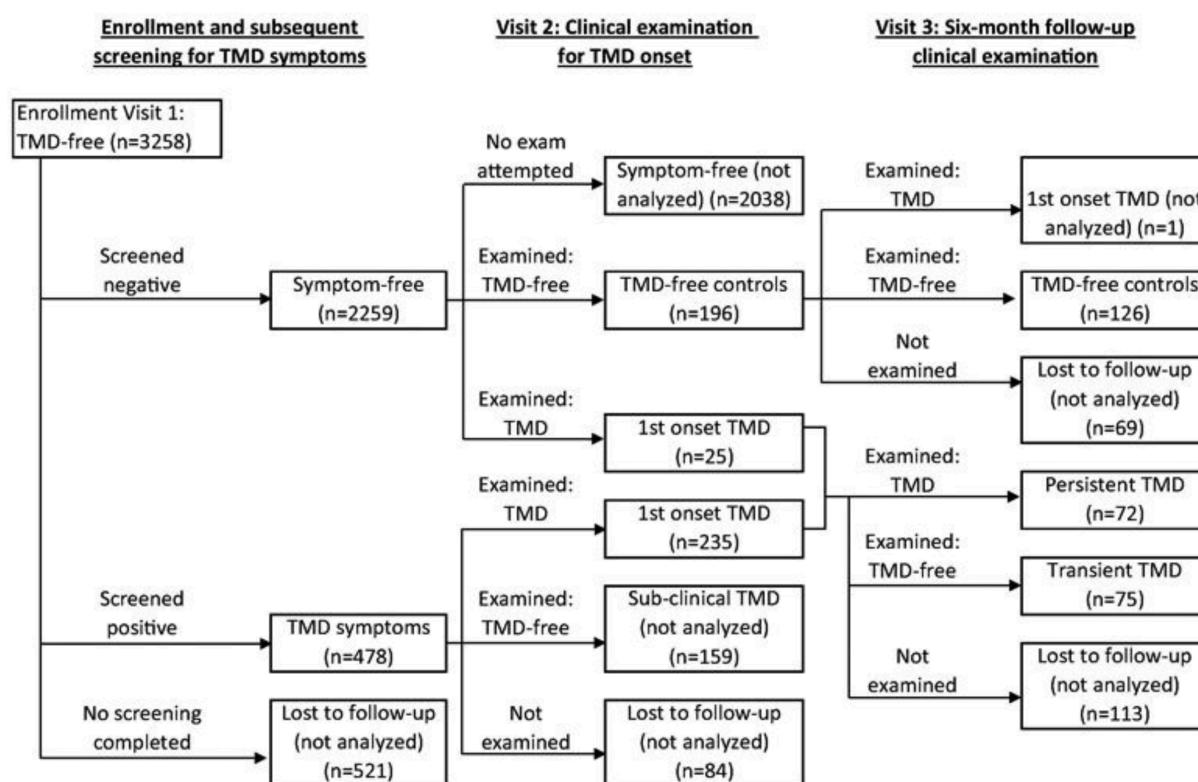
Enrollment and subsequent screening for TMD symptoms

Visit 2: Clinical examination for TMD onset

Visit 3: Six-month follow-up clinical examination

Enrollment Visit 1: TMD-free (n=3258)

Screened negative

Symptom-free (n=2259)

No exam attempted

Symptom-free (not analyzed) (n=2038)

Examined: TMD-free

TMD-free controls (n=196)

Examined: TMD

1st onset TMD (not analyzed) (n=1)

Examined: TMD-free

TMD-free controls (n=126)

Not examined

Lost to follow-up (not analyzed) (n=69)

Examined: TMD

1st onset TMD (n=25)

Examined: TMD

1st onset TMD (n=235)

Examined: TMD

Persistent TMD (n=72)

Examined: TMD-free

Transient TMD (n=75)

Not examined

Lost to follow-up (not analyzed) (n=113)

Screened positive

TMD symptoms (n=478)

Examined: TMD-free

Sub-clinical TMD (not analyzed) (n=159)

No screening completed

Lost to follow-up (not analyzed) (n=521)

Not examined

Lost to follow-up (not analyzed) (n=84)